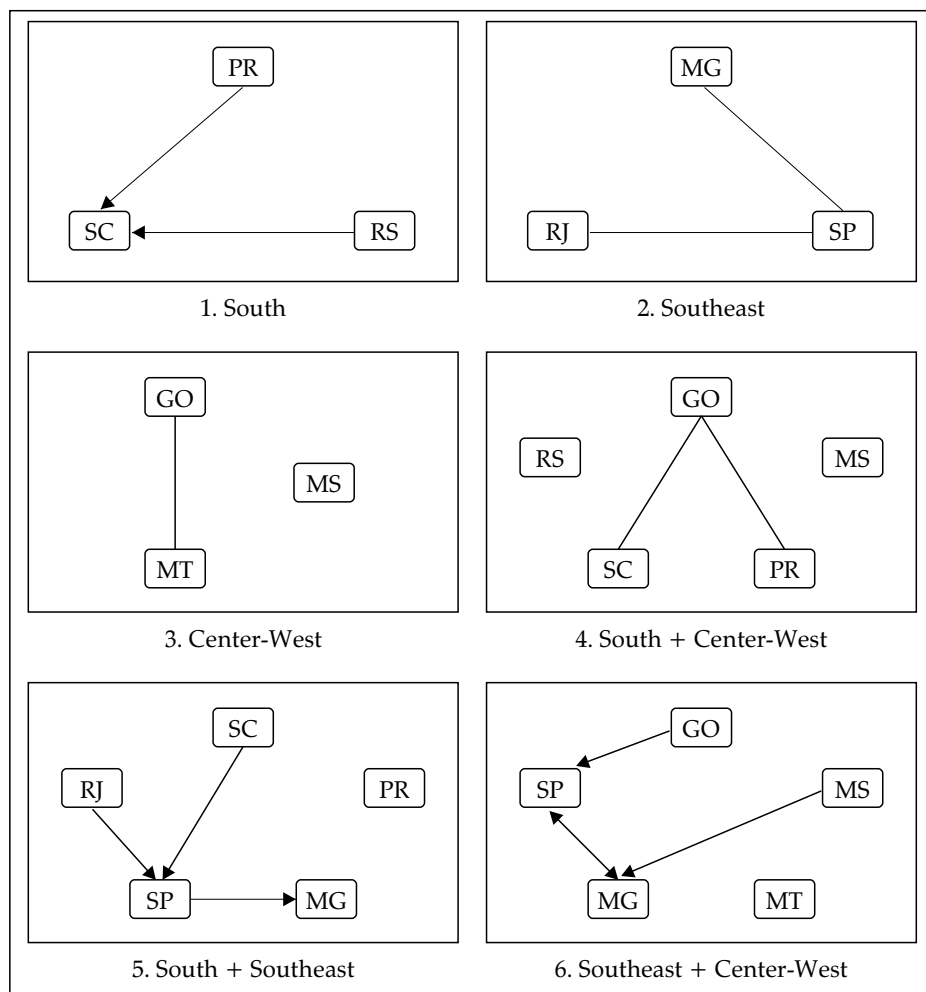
PR

SC

RS

1. South

MG

RJ

SP

2. Southeast

GO

MS

MT

3. Center-West

GO

RS

MS

SC

PR

4. South + Center-West

SC

RJ

PR

SP

MG

5. South + Southeast

GO

SP

MS

MG

MT

6. Southeast + Center-West